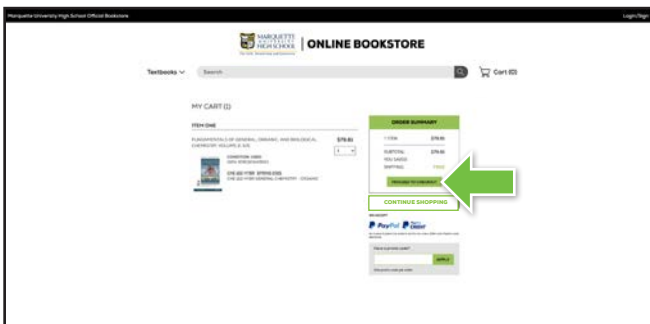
Marquette University High School Official Bookstore

Login/Sign

MARQUETTE UNIVERSITY HIGH SCHOOL | ONLINE BOOKSTORE

Textbooks

Search

Cart (0)

MY CART (1)

ITEM ONE

FUNDAMENTALS OF GENERAL, ORGANIC, AND BIOLOGICAL CHEMISTRY, VOLUME 2, 8/E

$78.81

1

CONDITION: USED

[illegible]

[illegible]

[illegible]

ORDER SUMMARY

1 ITEM $78.81

SUBTOTAL $78.81

YOU SAVED

SHIPPING FREE

PROCEED TO CHECKOUT

CONTINUE SHOPPING

WE ACCEPT

PayPal PayPal CREDIT

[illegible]

Have a promo code?

APPLY

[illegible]